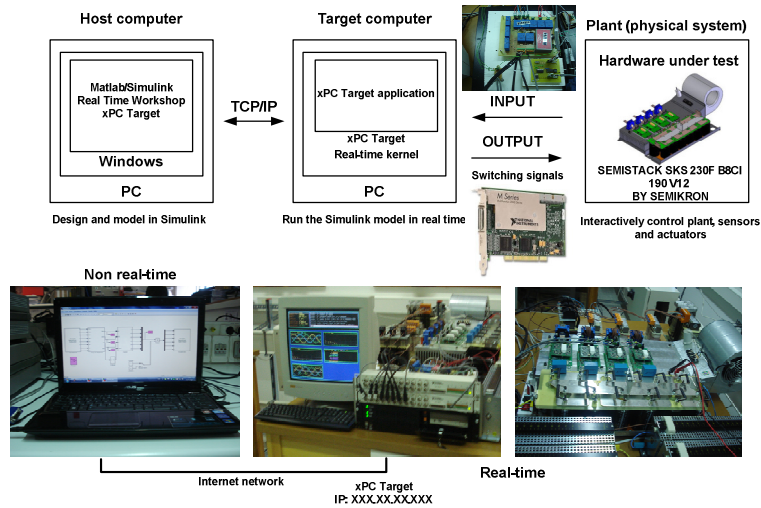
Host computer

Matlab/Simulink
Real Time Workshop
xPC Target

Windows

PC

Design and model in Simulink

TCP/IP

Target computer

xPC Target application

xPC Target
Real-time kernel

PC

Run the Simulink model in real time

INPUT

OUTPUT

Switching signals

M Series

NATIONAL INSTRUMENTS

Plant (physical system)

Hardware under test

SEMISTACK SKS 230F B8CI
190 V12
BY SEMIKRON

Interactively control plant, sensors and actuators

Non real-time

Internet network

xPC Target
IP: XXX.XX.XX.XXX

Real-time